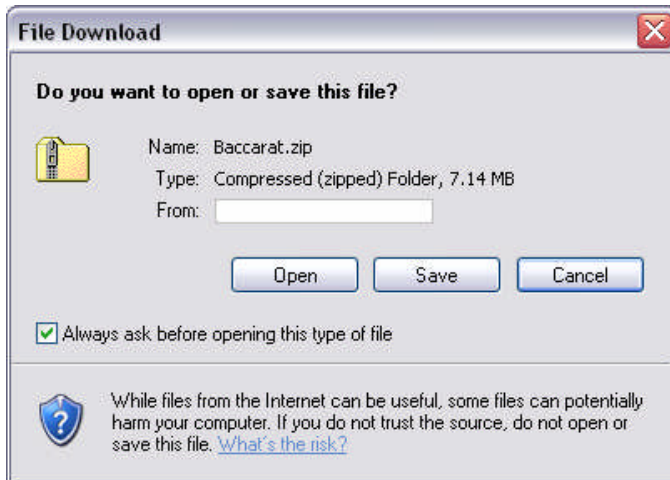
File Download

Do you want to open or save this file?

Name: Baccarat.zip
Type: Compressed (zipped) Folder, 7.14 MB
From:

Open
Save
Cancel

Always ask before opening this type of file

While files from the Internet can be useful, some files can potentially harm your computer. If you do not trust the source, do not open or save this file. What's the risk?